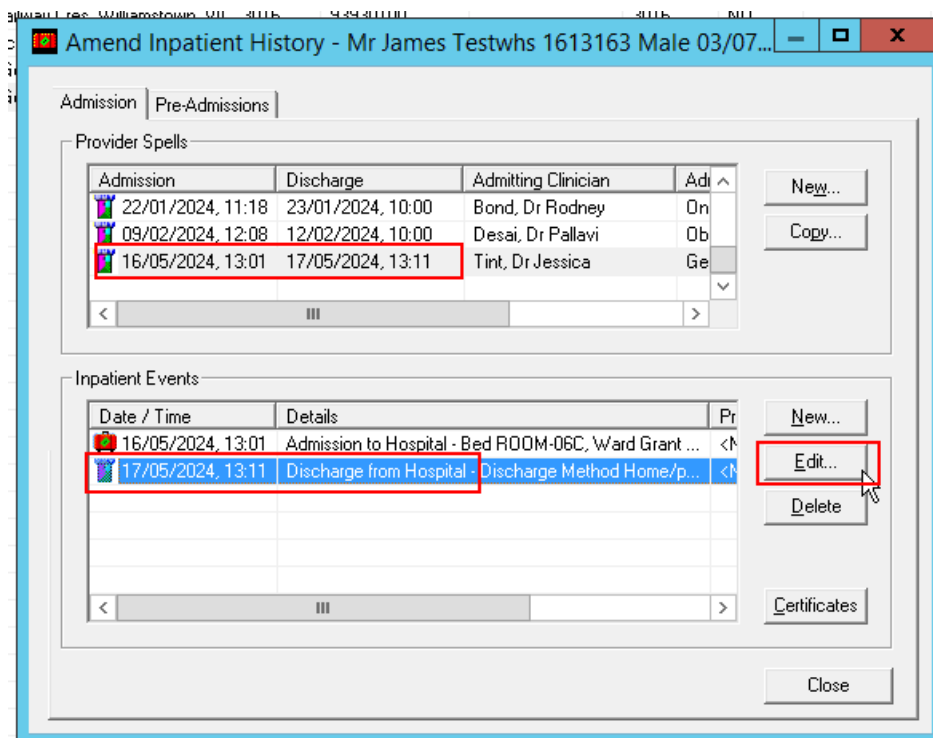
Amend Inpatient History - Mr James Testwhs 1613163 Male 03/07...

Admission | Pre-Admissions

Provider Spells

| Admission | Discharge | Admitting Clinician | Ad |
|---|---|---|---|
| 22/01/2024, 11:18 | 23/01/2024, 10:00 | Bond, Dr Rodney | On |
| 09/02/2024, 12:08 | 12/02/2024, 10:00 | Desai, Dr Pallavi | Ob |
| 16/05/2024, 13:01 | 17/05/2024, 13:11 | Tint, Dr Jessica | Ge |

New...
Copy...

Inpatient Events

| Date / Time | Details | Pr |
|---|---|---|
| 16/05/2024, 13:01 | Admission to Hospital - Bed ROOM-06C, Ward Grant ... | <N |
| 17/05/2024, 13:11 | Discharge from Hospital - Discharge Method Home/p... | <N |

New...
Edit...
Delete
Certificates

Close